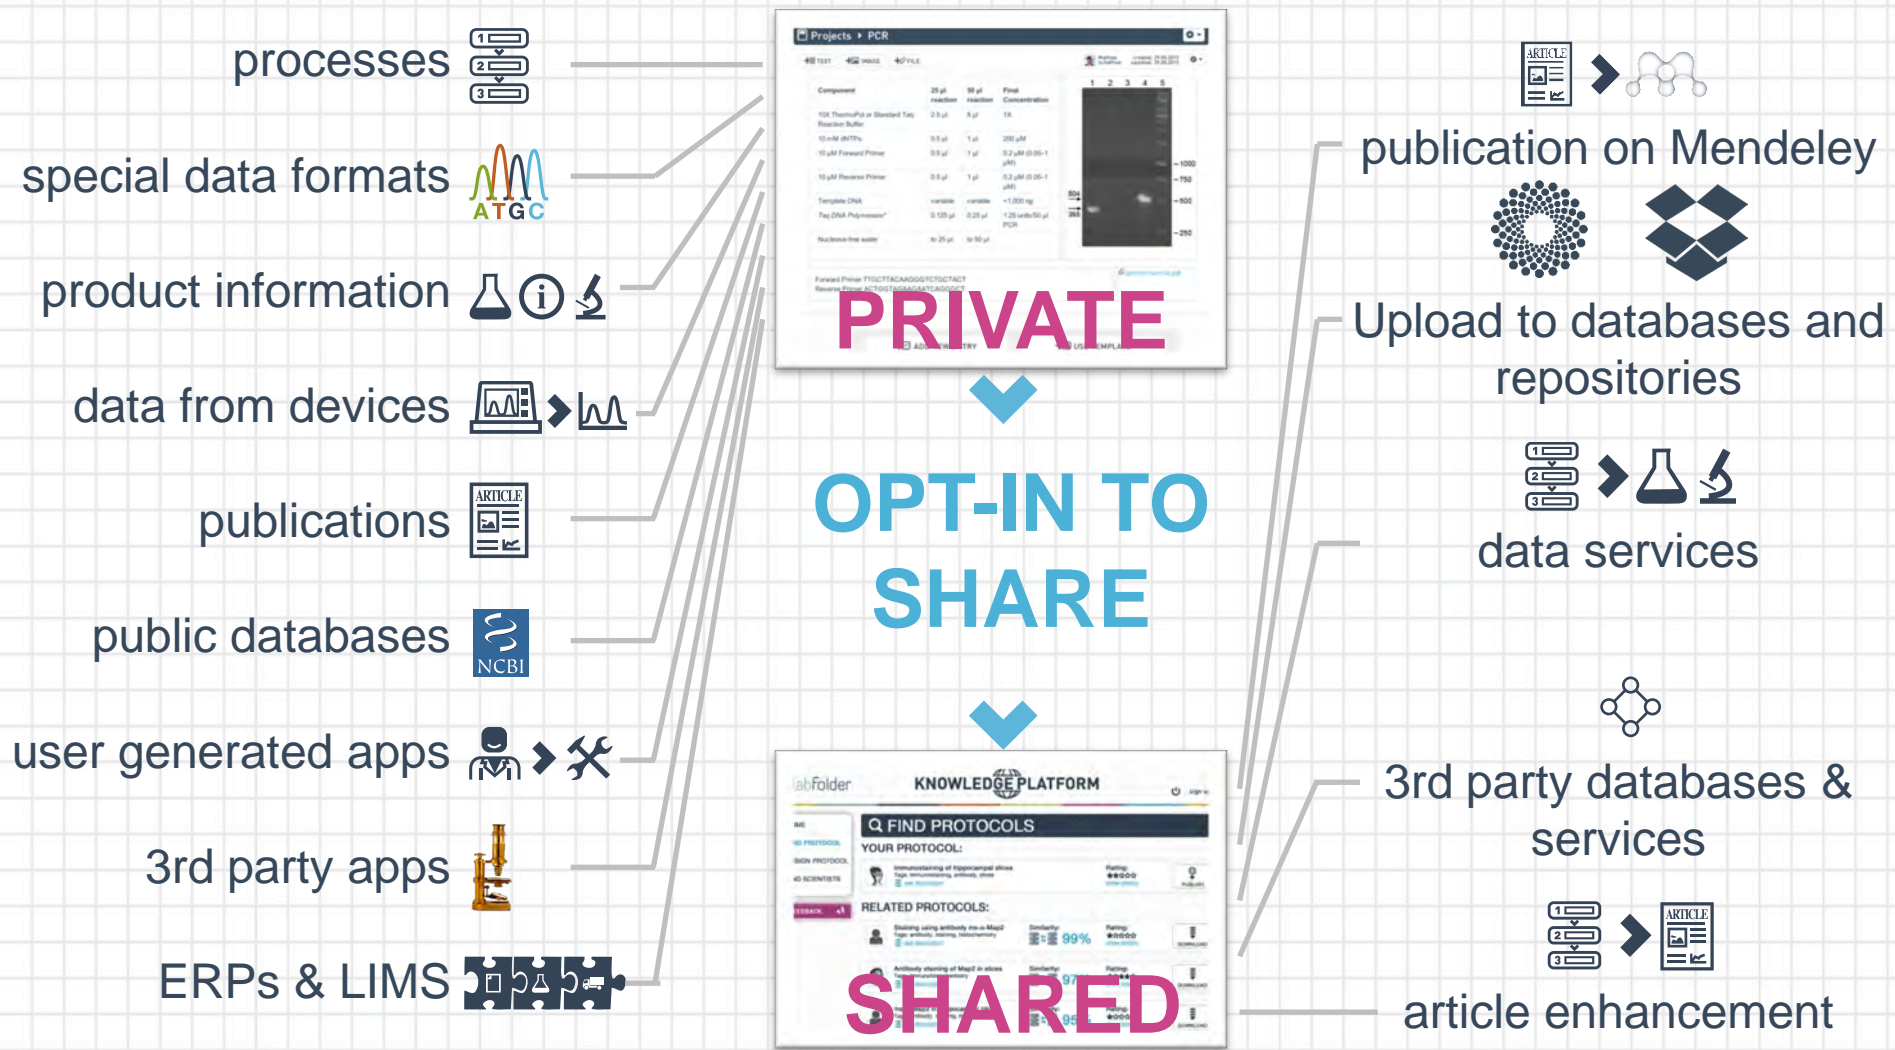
processes

special data formats

ATGC

product information

data from devices

publications

ARTICLE

public databases

NCBI

user generated apps

3rd party apps

ERPs & LIMS

Projects ▸ PCR

PRIVATE

OPT-IN TO SHARE

labfolder KNOWLEDGE PLATFORM

FIND PROTOCOLS

YOUR PROTOCOL:

RELATED PROTOCOLS:

99%

SHARED

ARTICLE

publication on Mendeley

Upload to databases and repositories

data services

3rd party databases & services

ARTICLE

article enhancement